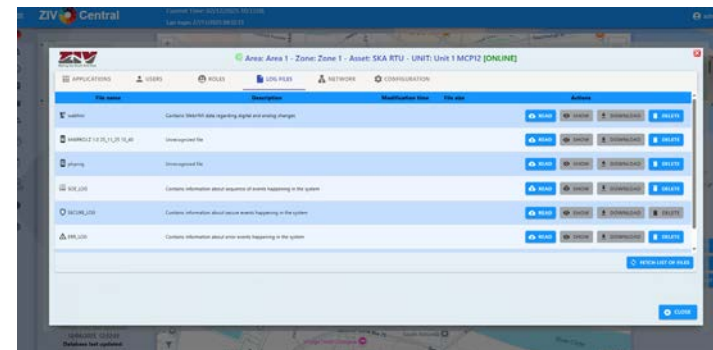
ZIV Central

Current Time: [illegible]
Last login: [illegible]

ZIV

Area: Area 1 - Zone: Zone 1 - Asset: SKA RTU - UNIT: Unit 1 MCP12 [ONLINE]

APPLICATIONS | USERS | ROLES | LOG FILES | NETWORK | CONFIGURATION

| File name | Description | Modification time | File size | Actions |
|---|---|---|---|---|
| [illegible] | Contains WebHM data regarding digital and analog changes | | | READ SHOW DOWNLOAD DELETE |
| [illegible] | Unrecognized file | | | READ SHOW DOWNLOAD DELETE |
| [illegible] | Unrecognized file | | | READ SHOW DOWNLOAD DELETE |
| SOE_LOG | Contains information about sequence of events happening in the system | | | READ SHOW DOWNLOAD DELETE |
| SECURE_LOG | Contains information about secure events happening in the system | | | READ SHOW DOWNLOAD DELETE |
| ERR_LOG | Contains information about error events happening in the system | | | READ SHOW DOWNLOAD DELETE |

FETCH LIST OF FILES

CLOSE

Database last updated